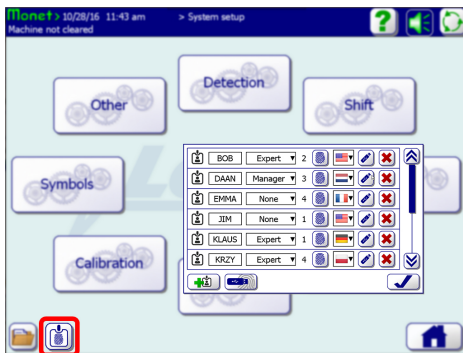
Monet 10/28/16 11:43 am
Machine not cleared
> System setup

Detection
Other
Shift
Symbols
Calibration

| | | | |
|---|---|---|---|
| BOB | Expert | 2 |
| DAAN | Manager | 3 |
| EMMA | None | 4 |
| JIM | None | 1 |
| KLAUS | Expert | 1 |
| KRZY | Expert | 4 |